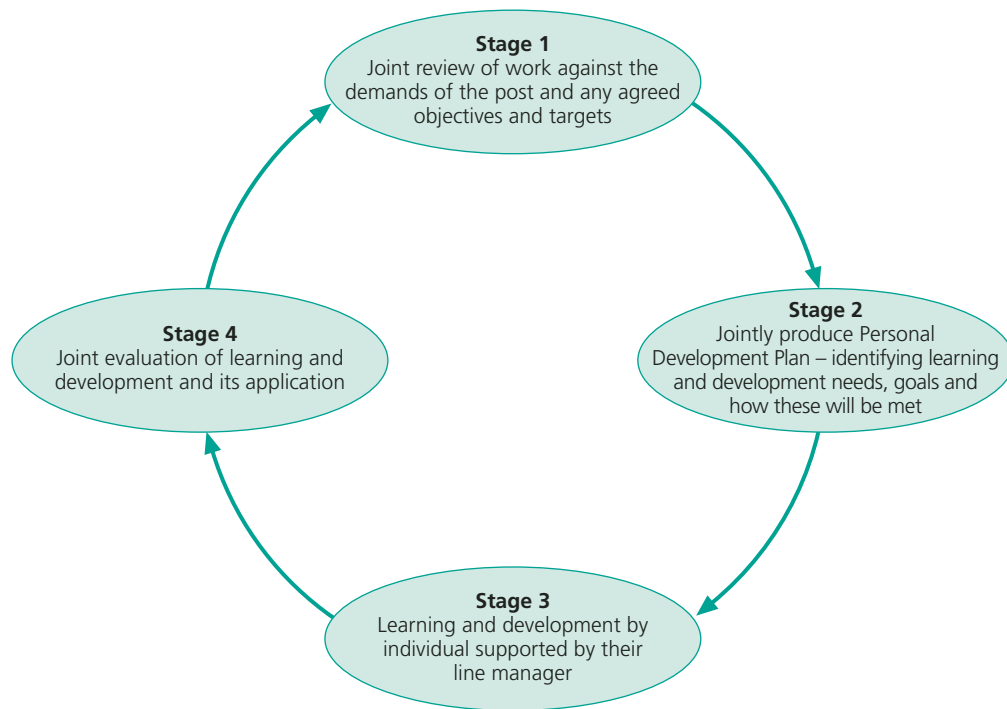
**Stage 1**
Joint review of work against the demands of the post and any agreed objectives and targets

**Stage 2**
Jointly produce Personal Development Plan – identifying learning and development needs, goals and how these will be met

**Stage 3**
Learning and development by individual supported by their line manager

**Stage 4**
Joint evaluation of learning and development and its application